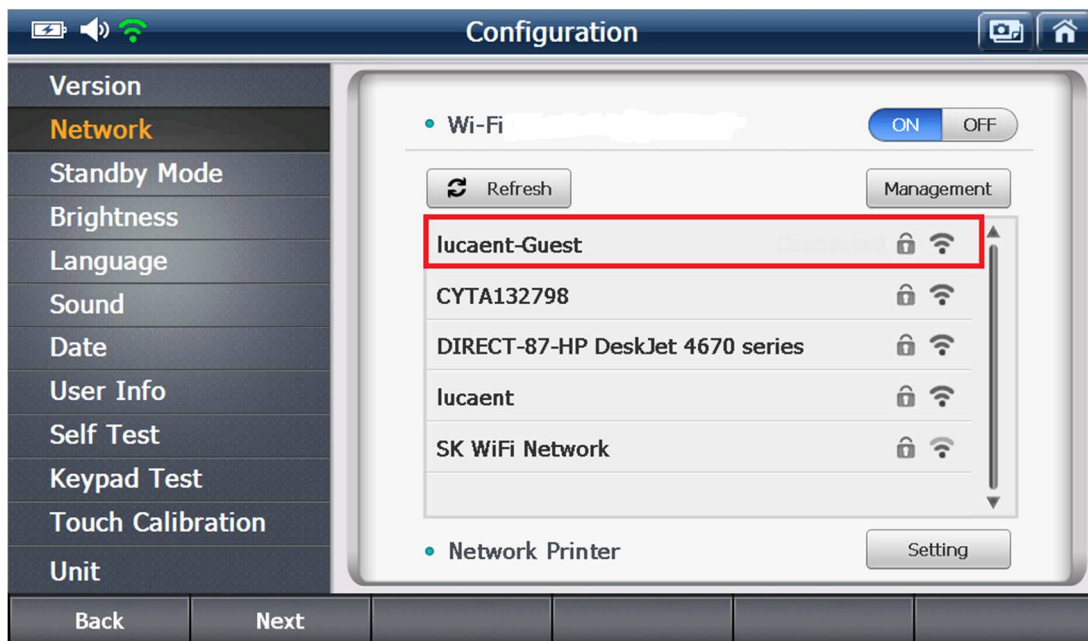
Configuration

Version
Network
Standby Mode
Brightness
Language
Sound
Date
User Info
Self Test
Keypad Test
Touch Calibration
Unit

• Wi-Fi
ON OFF

Refresh
Management

lucaent-Guest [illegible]
CYTA132798
DIRECT-87-HP DeskJet 4670 series
lucaent
SK WiFi Network

• Network Printer
Setting

Back
Next